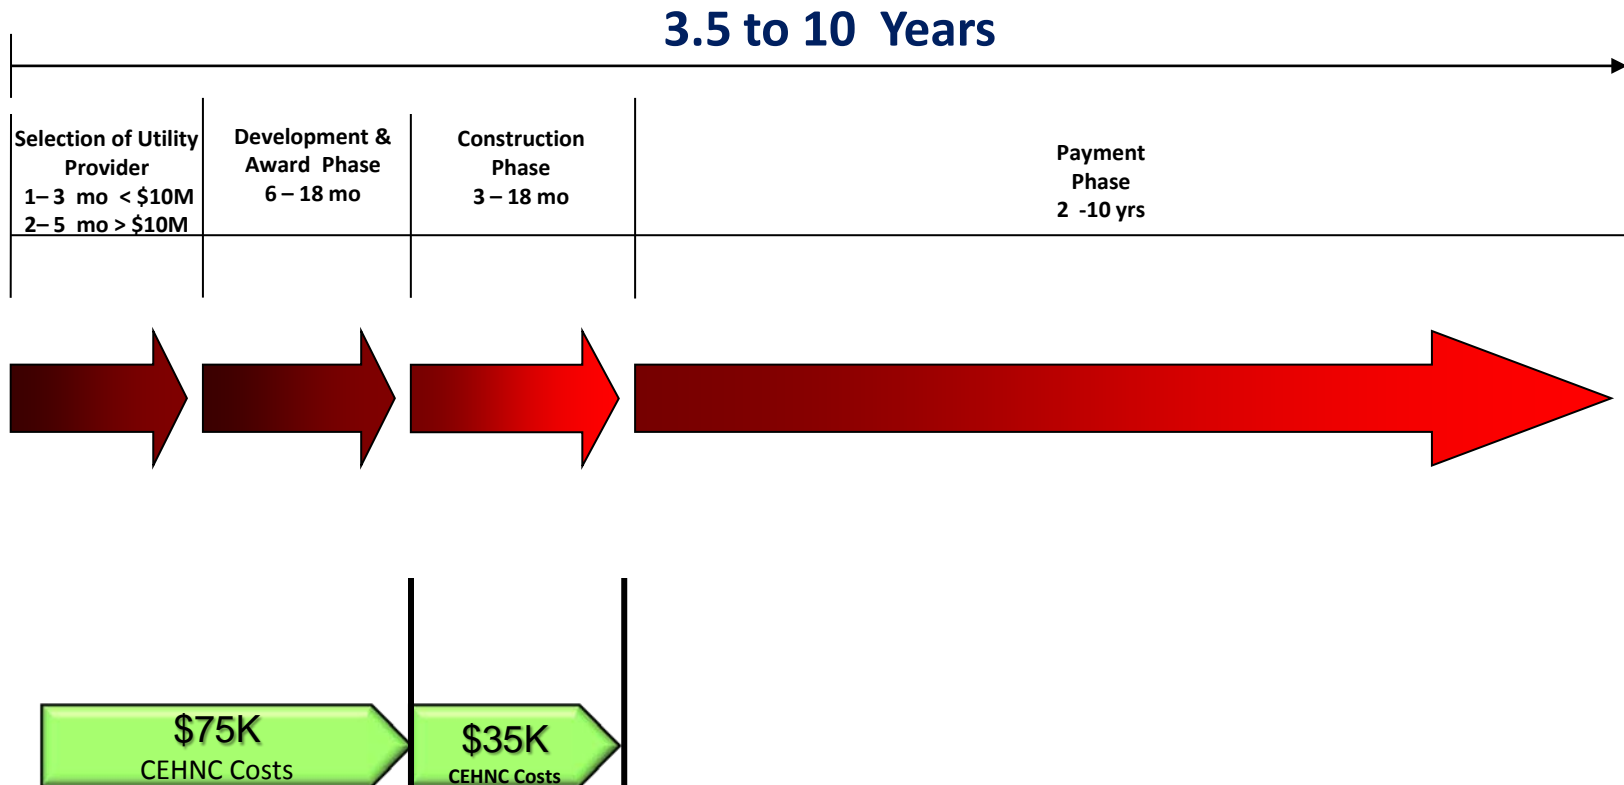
3.5 to 10 Years

| Selection of Utility Provider 1– 3 mo < \$10M 2– 5 mo > \$10M | Development & Award Phase 6 – 18 mo | Construction Phase 3 – 18 mo | Payment Phase 2 -10 yrs |
|---|---|---|---|

\$75K CEHNC Costs

\$35K CEHNC Costs